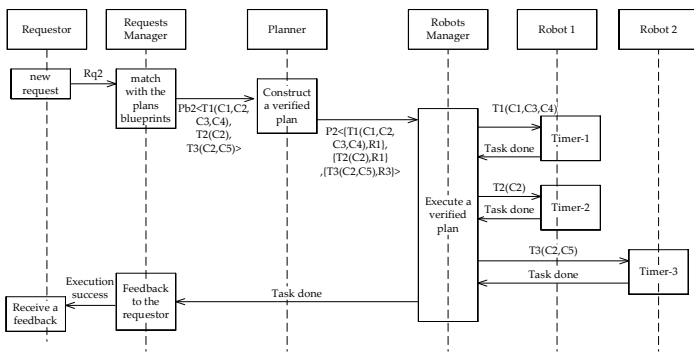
Requestor

Requests Manager

Planner

Robots Manager

Robot 1

Robot 2

new request

Rq2

match with the plans blueprints

Pb2<T1(C1,C2, C3,C4), T2(C2), T3(C2,C5)>

Construct a verified plan

P2<[T1(C1,C2, C3,C4),R1], [T2(C2),R1] ,[T3(C2,C5),R3]>

Execute a verified plan

T1(C1,C3,C4)

Timer-1

Task done

T2(C2)

Timer-2

Task done

T3(C2,C5)

Timer-3

Task done

Task done

Execution success

Feedback to the requestor

Receive a feedback